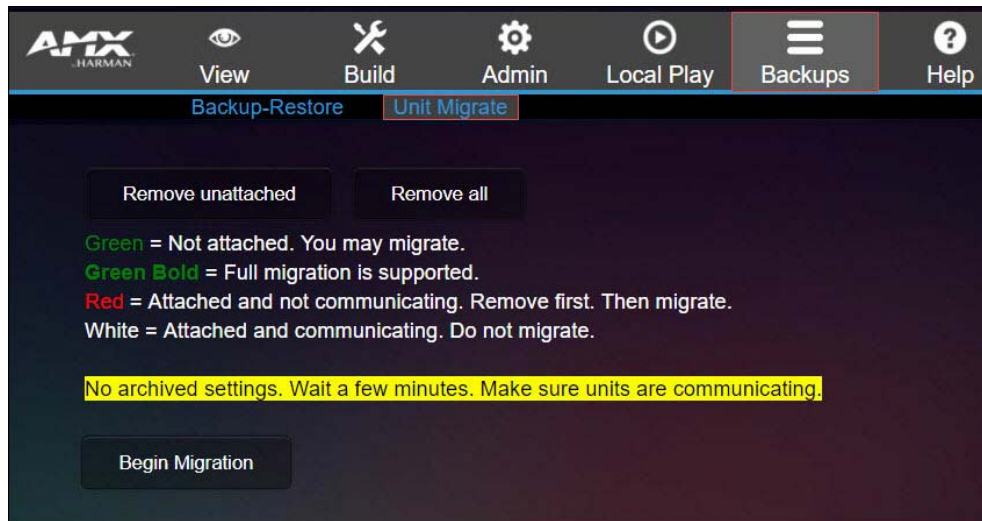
AMX HARMAN

View Build Admin Local Play Backups Help

Backup-Restore Unit Migrate

Remove unattached

Remove all

Green = Not attached. You may migrate.
Green Bold = Full migration is supported.
Red = Attached and not communicating. Remove first. Then migrate.
White = Attached and communicating. Do not migrate.

No archived settings. Wait a few minutes. Make sure units are communicating.

Begin Migration